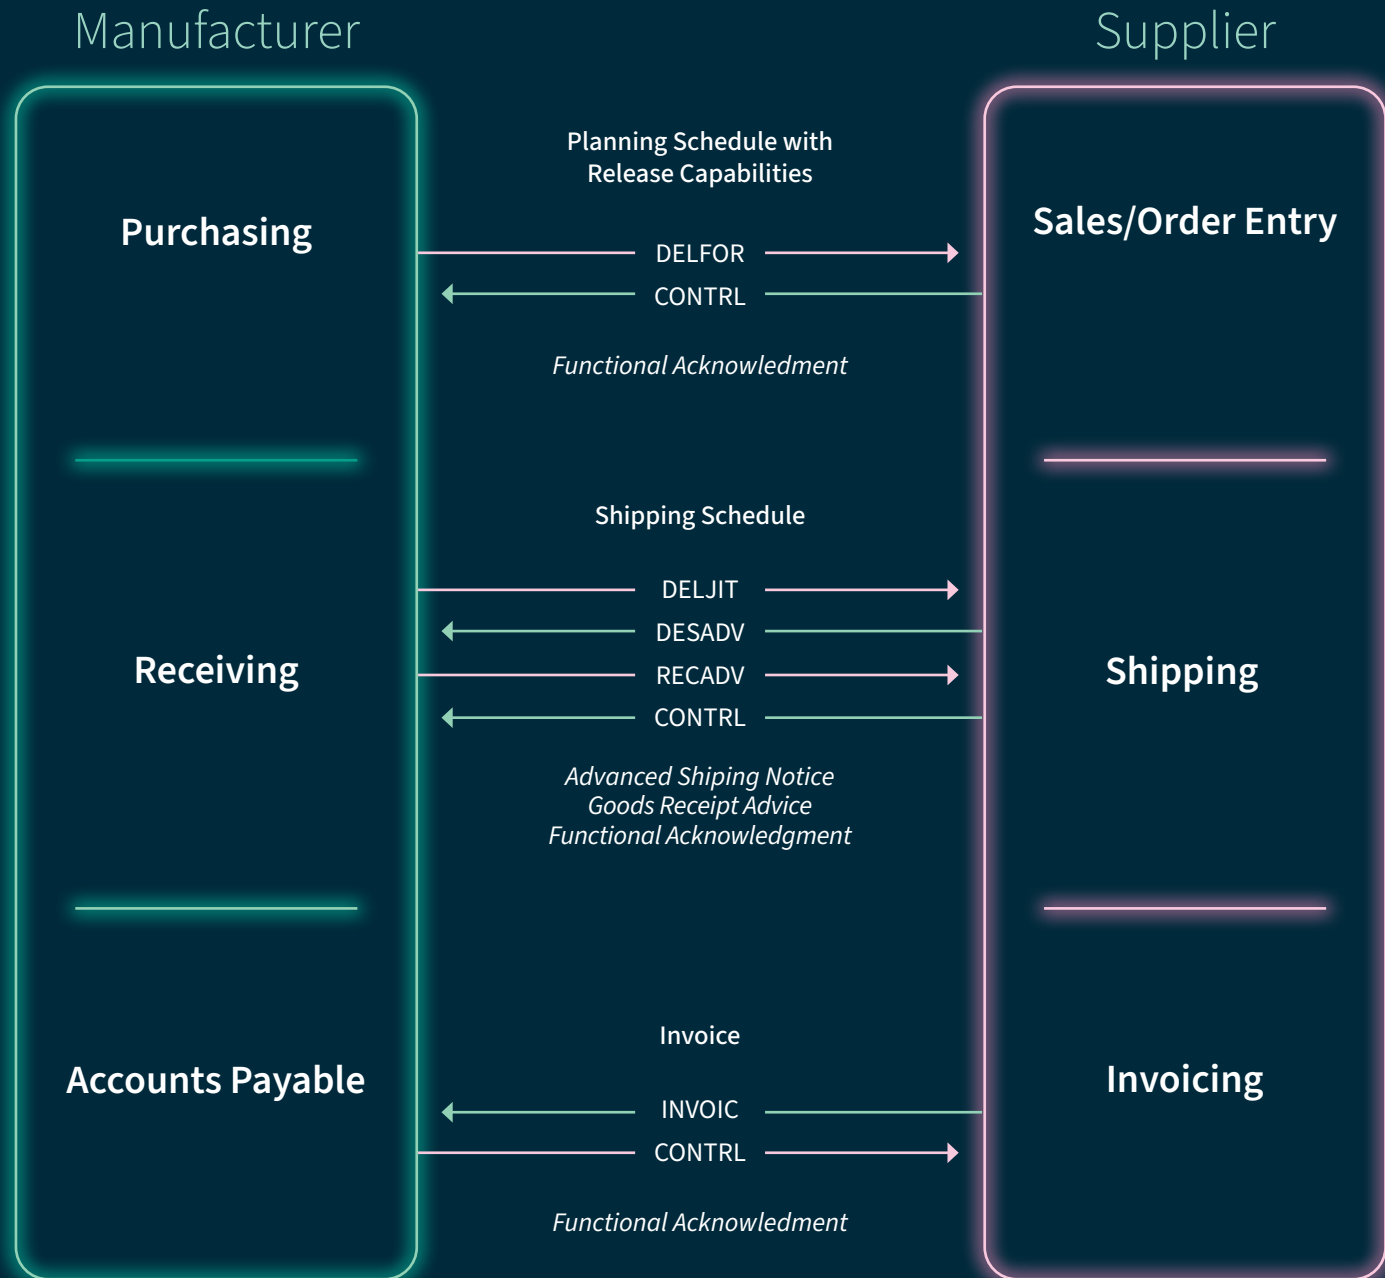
Manufacturer

Supplier

Purchasing

Planning Schedule with Release Capabilities

Sales/Order Entry

DELFOR

CONTRL

*Functional Acknowledment*

Shipping Schedule

DELJIT

DESADV

RECADV

CONTRL

Receiving

Shipping

*Advanced Shiping Notice*
*Goods Receipt Advice*
*Functional Acknowledgment*

Invoice

Accounts Payable

Invoicing

INVOIC

CONTRL

*Functional Acknowledment*